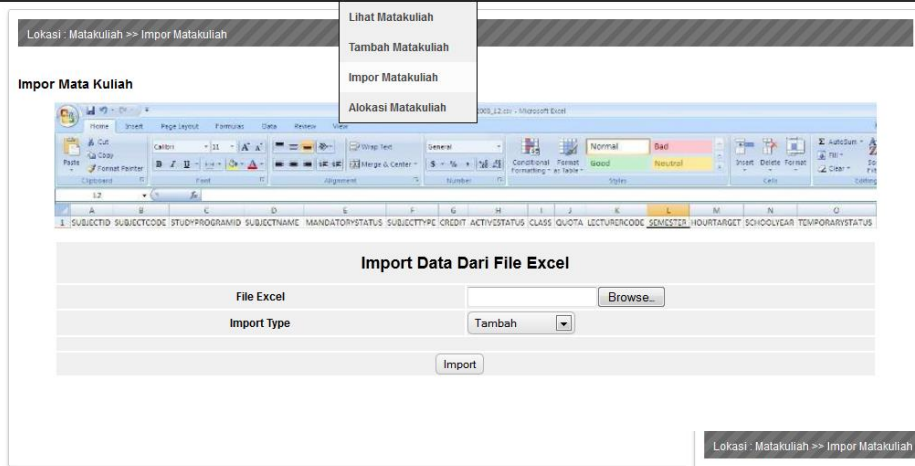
Lokasi : Matakuliah >> Impor Matakuliah

Lihat Matakuliah
Tambah Matakuliah
Impor Matakuliah
Alokasi Matakuliah

Impor Mata Kuliah

Home Insert Page Layout Formulas Data Review View
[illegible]_12.csv - Microsoft Excel
Cut Copy Format Painter Paste Clipboard
Calibri 11 Font
Wrap Text Merge & Center Alignment
General Number
Conditional Formatting Format as Table
Normal Bad Good Neutral Styles
Insert Delete Format Cells
AutoSum Fill Clear Editing
L2

| | A | B | C | D | E | F | G | H | I | J | K | L | M | N | O |
|---|---|---|---|---|---|---|---|---|---|---|---|---|---|---|---|
| 1 | SUBJECTID | SUBJECTCODE | STUDYPROGRAMID | SUBJECTNAME | MANDATORYSTATUS | SUBJECTTYPE | CREDIT | ACTIVESTATUS | CLASS | QUOTA | LECTURERCODE | SEMESTER | HOURTARGET | SCHOOLYEAR | TEMPORARYSTATUS |

Import Data Dari File Excel

File Excel Browse..
Import Type Tambah

Import

Lokasi : Matakuliah >> Impor Matakuliah